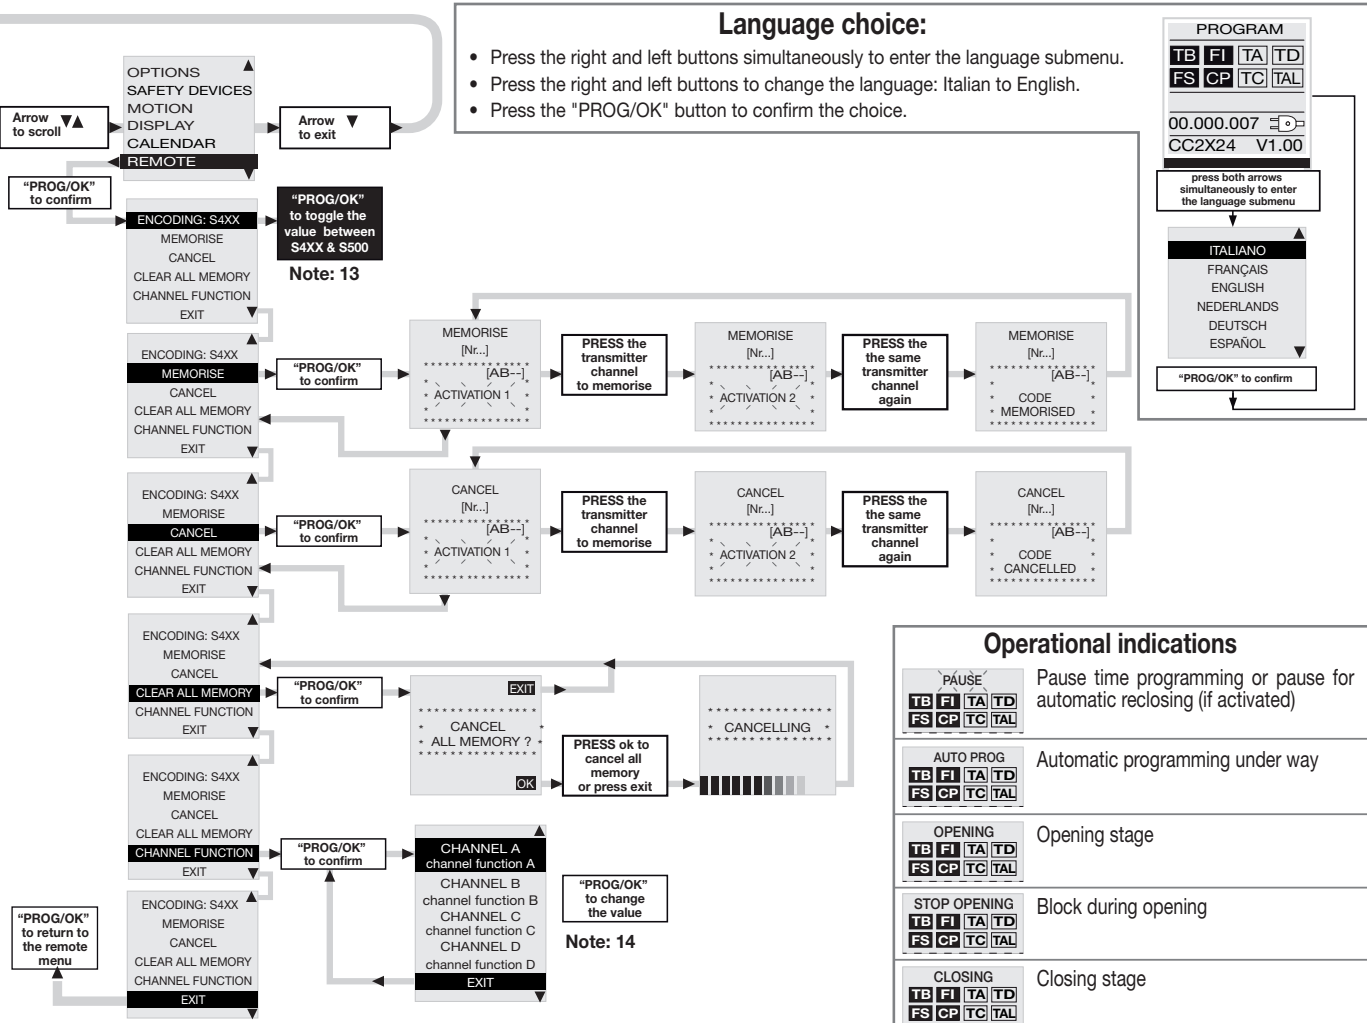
Language choice:

• Press the right and left buttons simultaneously to enter the language submenu.
• Press the right and left buttons to change the language: Italian to English.
• Press the "PROG/OK" button to confirm the choice.

PROGRAM
TB FI TA TD
FS CP TC TAL
00.000.007
CC2X24 V1.00

press both arrows simultaneously to enter the language submenu

ITALIANO
FRANÇAIS
ENGLISH
NEDERLANDS
DEUTSCH
ESPAÑOL

"PROG/OK" to confirm

OPTIONS
SAFETY DEVICES
MOTION
DISPLAY
CALENDAR
REMOTE

Arrow to scroll

Arrow to exit

"PROG/OK" to confirm

ENCODING: S4XX
MEMORISE
CANCEL
CLEAR ALL MEMORY
CHANNEL FUNCTION
EXIT

"PROG/OK" to toggle the value between S4XX & S500

Note: 13

ENCODING: S4XX
MEMORISE
CANCEL
CLEAR ALL MEMORY
CHANNEL FUNCTION
EXIT

"PROG/OK" to confirm

MEMORISE
[Nr...]
[AB--]
ACTIVATION 1

PRESS the transmitter channel to memorise

MEMORISE
[Nr...]
[AB--]
ACTIVATION 2

PRESS the the same transmitter channel again

MEMORISE
[Nr...]
[AB--]
CODE
MEMORISED

ENCODING: S4XX
MEMORISE
CANCEL
CLEAR ALL MEMORY
CHANNEL FUNCTION
EXIT

"PROG/OK" to confirm

CANCEL
[Nr...]
[AB--]
ACTIVATION 1

PRESS the transmitter channel to memorise

CANCEL
[Nr...]
[AB--]
ACTIVATION 2

PRESS the the same transmitter channel again

CANCEL
[Nr...]
[AB--]
CODE
CANCELLED

ENCODING: S4XX
MEMORISE
CANCEL
CLEAR ALL MEMORY
CHANNEL FUNCTION
EXIT

"PROG/OK" to confirm

EXIT
CANCEL
ALL MEMORY ?
OK

PRESS ok to cancel all memory or press exit

CANCELLING

ENCODING: S4XX
MEMORISE
CANCEL
CLEAR ALL MEMORY
CHANNEL FUNCTION
EXIT

"PROG/OK" to confirm

CHANNEL A
channel function A
CHANNEL B
channel function B
CHANNEL C
channel function C
CHANNEL D
channel function D
EXIT

"PROG/OK" to change the value

Note: 14

"PROG/OK" to return to the remote menu

ENCODING: S4XX
MEMORISE
CANCEL
CLEAR ALL MEMORY
CHANNEL FUNCTION
EXIT

Operational indications

| | |
|---|---|
| PAUSE TB FI TA TD FS CP TC TAL | Pause time programming or pause for automatic reclosing (if activated) |
| AUTO PROG TB FI TA TD FS CP TC TAL | Automatic programming under way |
| OPENING TB FI TA TD FS CP TC TAL | Opening stage |
| STOP OPENING TB FI TA TD FS CP TC TAL | Block during opening |
| CLOSING TB FI TA TD FS CP TC TAL | Closing stage |